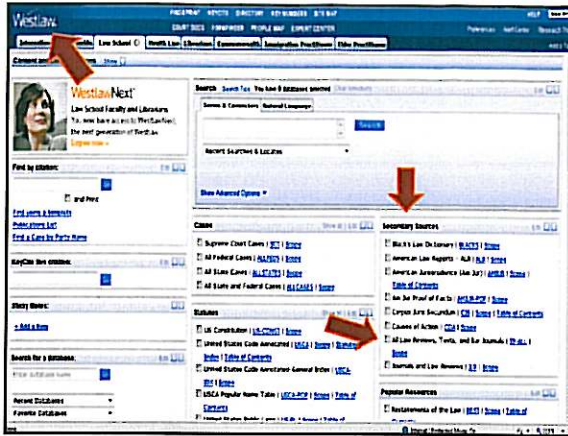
Westlaw

FIND&PRINT KEYCITE DIRECTORY KEY NUMBERS SITE MAP
COURT DOCS FORMFINDER PEOPLE MAP EXPERT CENTER

HELP

Preferences Alert Center Research Trail

Law School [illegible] Health Law Librarians Commonwealth Immigration Practitioner Elder Practitioner

WestlawNext
Law School Faculty and Librarians
You now have access to WestlawNext, the next generation of Westlaw.
Log on now

Find by citation:

and Print

Find using a template
Publications List
Find a Case by Party Name

KeyCite this citation:

Search

Search Tips You have 8 databases selected

Terms & Connectors Natural Language

Search

Recent Searches & Locates

Show Advanced Options

Cases

Supreme Court Cases | SCT | Scope
All Federal Cases | ALLFEDS | Scope
All State Cases | ALLSTATES | Scope
All State and Federal Cases | ALLCASES | Scope

Statutes

US Constitution | US-CONST | Scope
United States Code Annotated | USCA | Scope | Standard Index | Table of Contents
United States Code Annotated General Index | USCA-IDX | Scope
USCA Popular Name Table | USCA-POP | Scope | Table of Contents

Secondary Sources

Black's Law Dictionary | BLACKS | Scope
American Law Reports - ALR | ALR | Scope
American Jurisprudence (Am Jur) | AMJUR | Scope | Table of Contents
Am Jur Proof of Facts | AMJUR-POF | Scope
Corpus Juris Secundum | CJS | Scope | Table of Contents
Causes of Action | COA | Scope
All Law Reviews, Texts, and Bar Journals | TP-ALL | Scope
Journals and Law Reviews | JLR | Scope

Popular Resources

Restatements of the Law | REST | Scope | Table of Contents

Show Items

+ Add a Item

Search for a database:

Recent Databases
Favorite Databases

Internet | Protected Mode: On